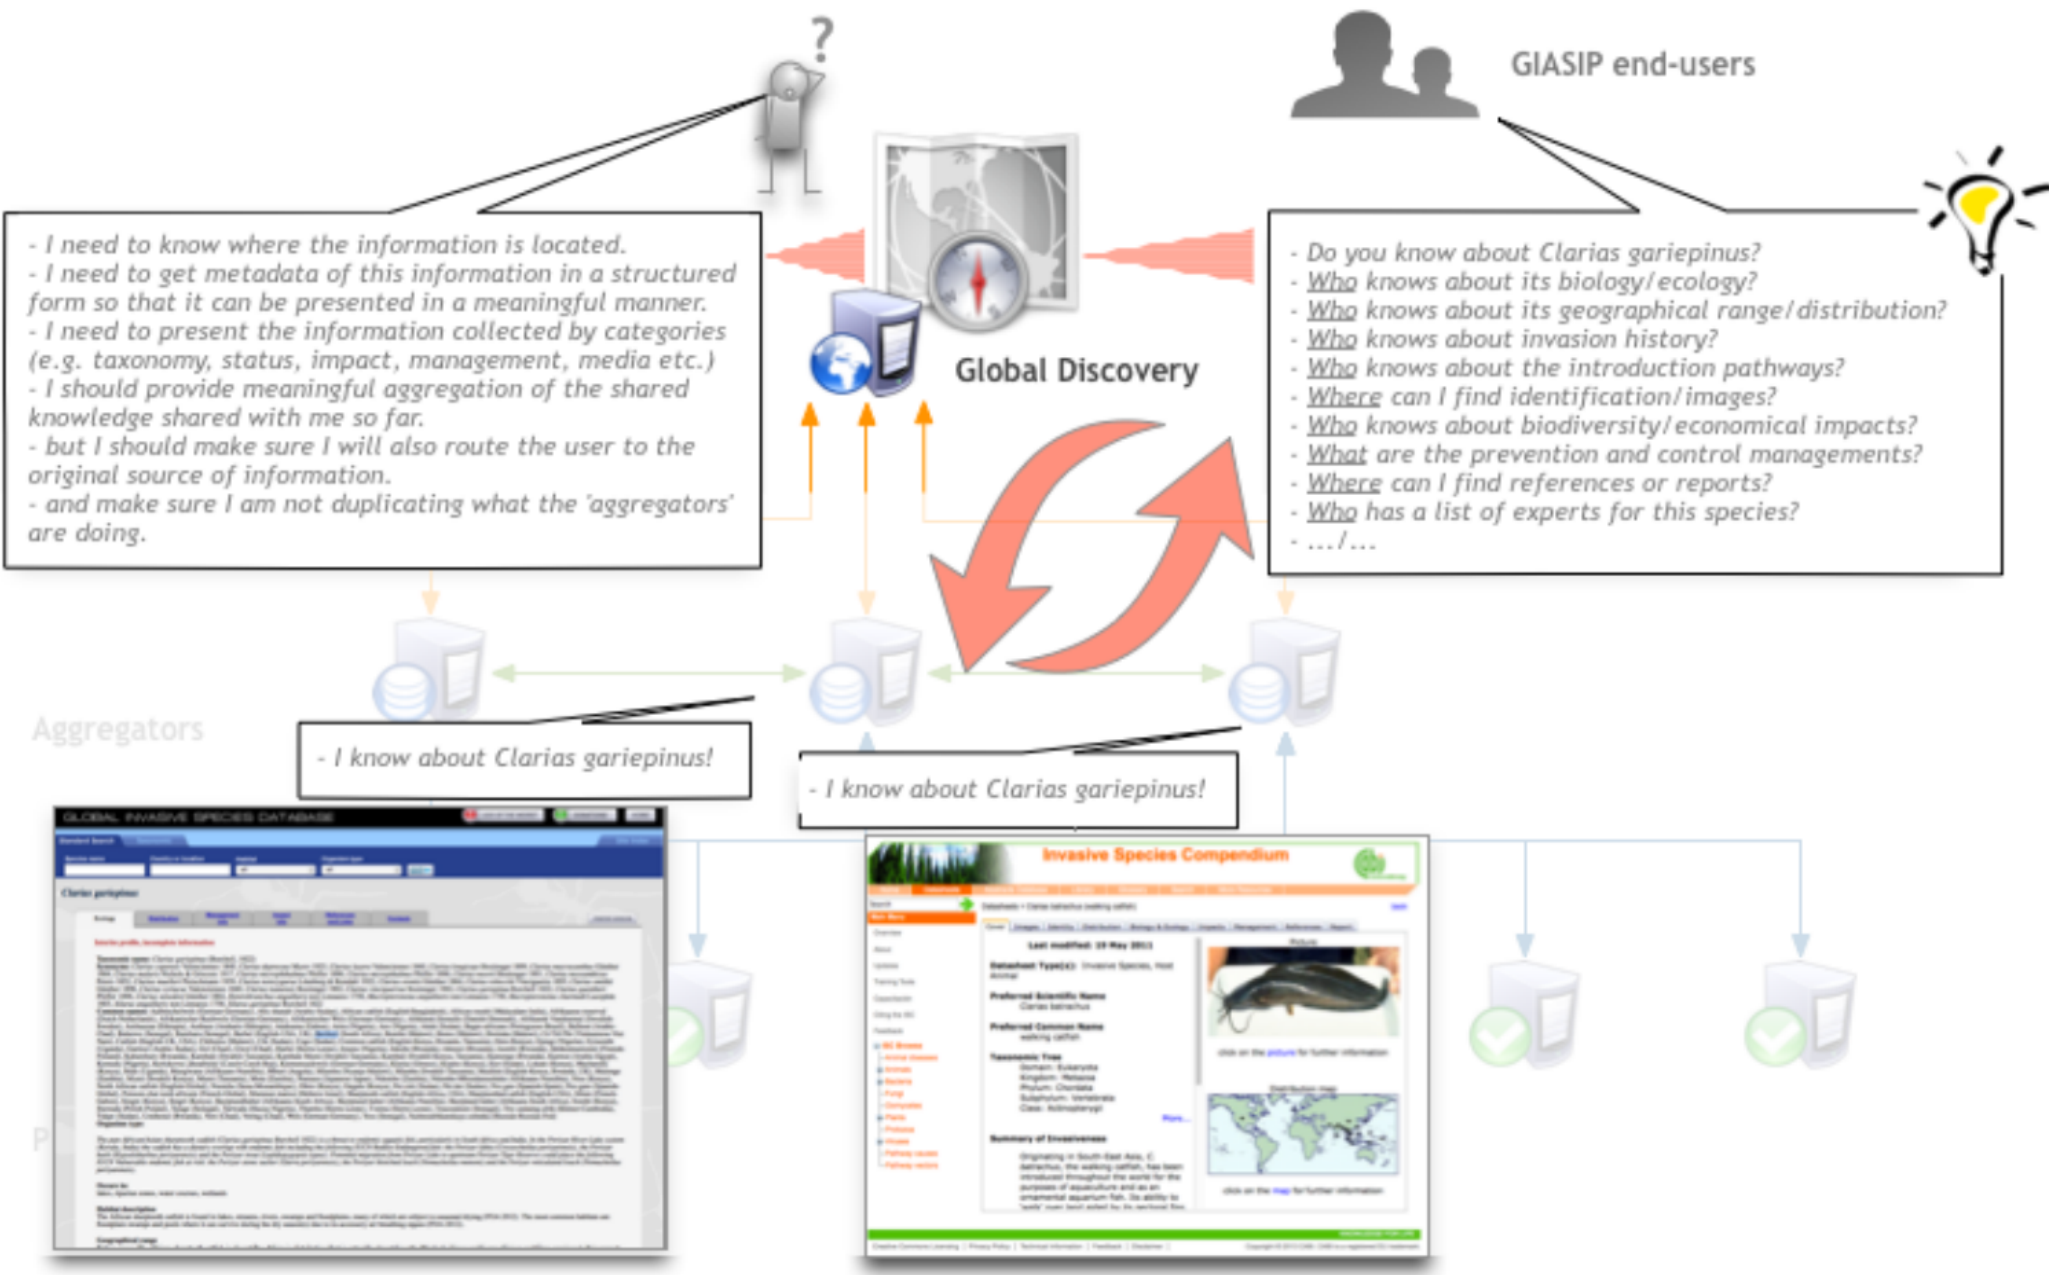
?

GIASIP end-users

- I need to know where the information is located.
- I need to get metadata of this information in a structured form so that it can be presented in a meaningful manner.
- I need to present the information collected by categories (e.g. taxonomy, status, impact, management, media etc.)
- I should provide meaningful aggregation of the shared knowledge shared with me so far.
- but I should make sure I will also route the user to the original source of information.
- and make sure I am not duplicating what the 'aggregators' are doing.

Global Discovery

- Do you know about Clarias gariepinus?
- Who knows about its biology/ecology?
- Who knows about its geographical range/distribution?
- Who knows about invasion history?
- Who knows about the introduction pathways?
- Where can I find identification/images?
- Who knows about biodiversity/economical impacts?
- What are the prevention and control managements?
- Where can I find references or reports?
- Who has a list of experts for this species?
- .../...

Aggregators

- I know about Clarias gariepinus!

- I know about Clarias gariepinus!

GLOBAL INVASIVE SPECIES DATABASE

Clarias gariepinus

Invasive Species Compendium

Last modified: 19 May 2011

Datasheet Type(s): Invasive Species, Host Animal

Preferred Scientific Name
Clarias batrachus

Preferred Common Name
walking catfish

Taxonomic Tree

Summary of Invasiveness

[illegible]